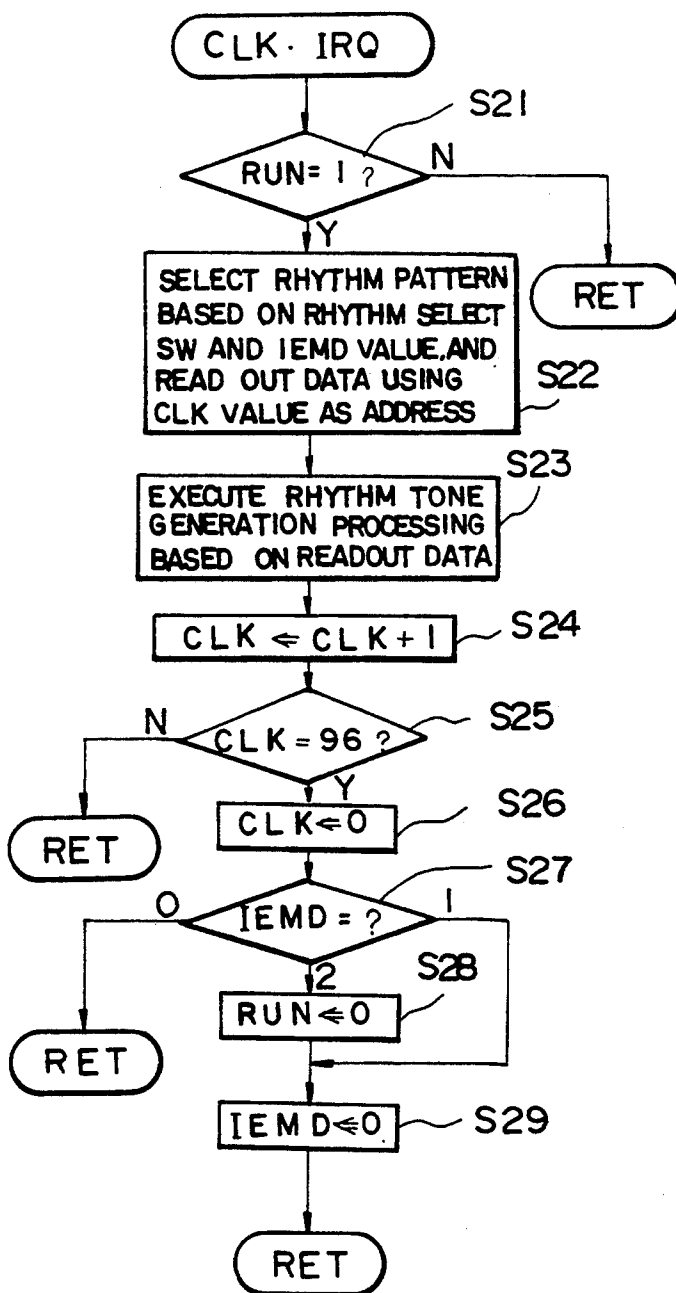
CLK· IRQ

S21

RUN= 1 ?

N

Y

RET

SELECT RHYTHM PATTERN BASED ON RHYTHM SELECT SW AND IEMD VALUE, AND READ OUT DATA USING CLK VALUE AS ADDRESS

S22

S23

EXECUTE RHYTHM TONE GENERATION PROCESSING BASED ON READOUT DATA

$CLK \Leftarrow CLK+1$

S24

N

$CLK = 96$ ?

S25

Y

RET

$CLK \Leftarrow 0$

S26

S27

0

IEMD = ?

1

2

S28

$RUN \Leftarrow 0$

RET

$IEMD \Leftarrow 0$

S29

RET